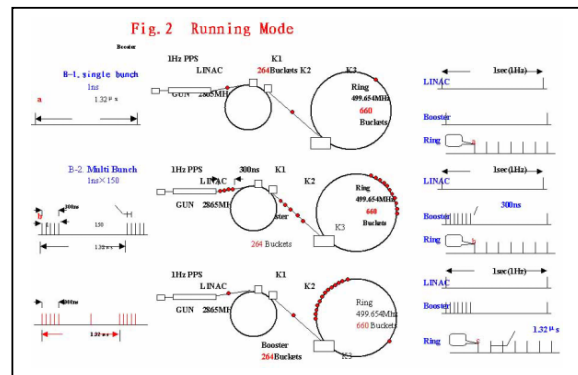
Fig. 2 Running Mode

Booster

B-1. single bunch
1ns
1.32μs
a

1Hz PPS
LINAC
GUN 2865MH
K1
264 Buckets K2
K3
Ring
499.654MHz
660
Buckets

1sec (1Hz)
LINAC
Booster
Ring

B-2 Multi Bunch
1ns×158
b
300ns
158
1.32μs

1Hz PPS
300ns
K1
LINAC
GUN 2865MH
ster
264 Buckets
K2
Ring
499.654MHz
660
Buckets
K3

1sec (1Hz)
LINAC
Booster
300ns
Ring

300ns
1.32μs

1Hz PPS
LINAC
GUN 2865MH
K1
K2
Booster
264 Buckets
Ring
499.654MHz
660 Buckets
K3

1sec (1Hz)
LINAC
Booster
Ring
1.32μs